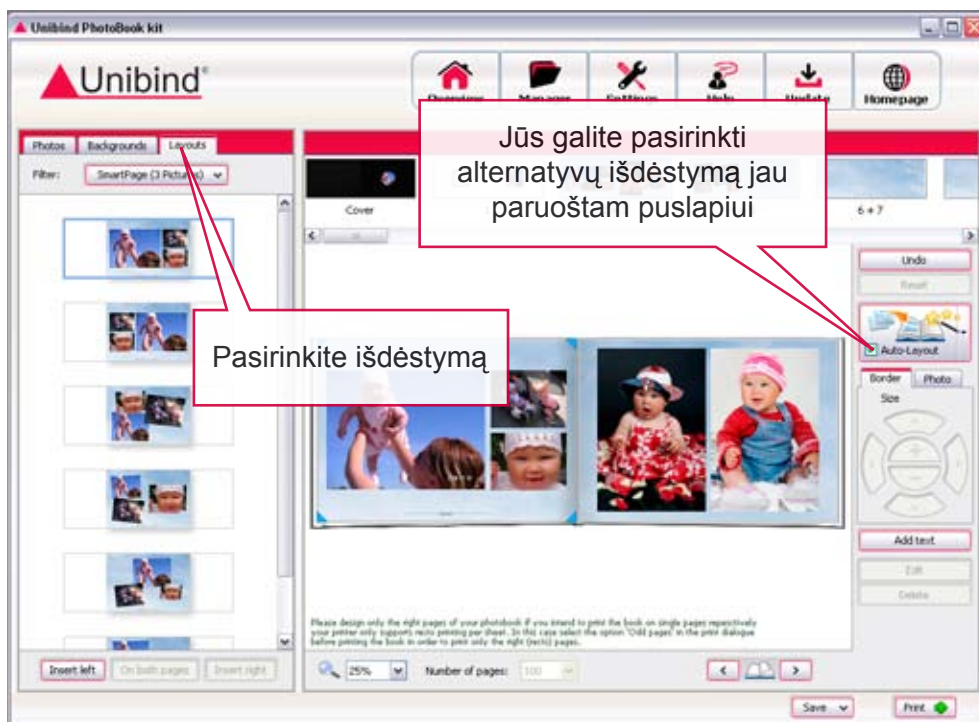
Unibind PhotoBook kit

Unibind

Overview Manager Settings Help Update Homepage

Photos Backgrounds Layouts

Filter: SmartPage (3 Pictures)

Jūs galite pasirinkti alternatyvų išdėstymą jau paruoštam puslapiui

Cover

6 + 7

Undo

Reset

Auto-Layout

Pasirinkite išdėstymą

Border Photo

Size

Add text

Edit

Delete

Please design only the right pages of your photobook if you intend to print the book on single pages respectively your printer only supports recto printing per sheet. In this case select the option 'Odd pages' in the print dialogue before printing the book in order to print only the right (recto) pages.

Insert left On both pages Insert right

25%

Number of pages: 100

Save

Print